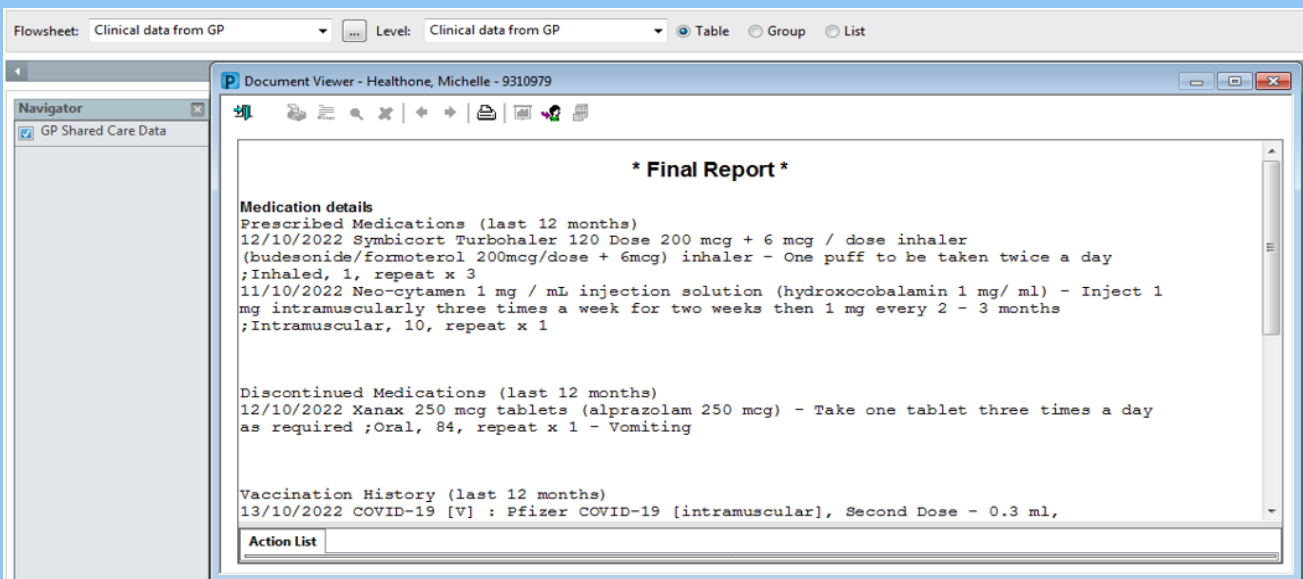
Flowsheet: Clinical data from GP ... Level: Clinical data from GP Table Group List

Navigator
GP Shared Care Data

Document Viewer - Healthone, Michelle - 9310979

* Final Report *

Medication details
Prescribed Medications (last 12 months)
12/10/2022 Symbicort Turbohaler 120 Dose 200 mcg + 6 mcg / dose inhaler (budesonide/formoterol 200mcg/dose + 6mcg) inhaler - One puff to be taken twice a day ;Inhaled, 1, repeat x 3
11/10/2022 Neo-cytamen 1 mg / mL injection solution (hydroxocobalamin 1 mg/ ml) - Inject 1 mg intramuscularly three times a week for two weeks then 1 mg every 2 - 3 months ;Intramuscular, 10, repeat x 1

Discontinued Medications (last 12 months)
12/10/2022 Xanax 250 mcg tablets (alprazolam 250 mcg) - Take one tablet three times a day as required ;Oral, 84, repeat x 1 - Vomiting

Vaccination History (last 12 months)
13/10/2022 COVID-19 [V] : Pfizer COVID-19 [intramuscular], Second Dose - 0.3 ml,

Action List